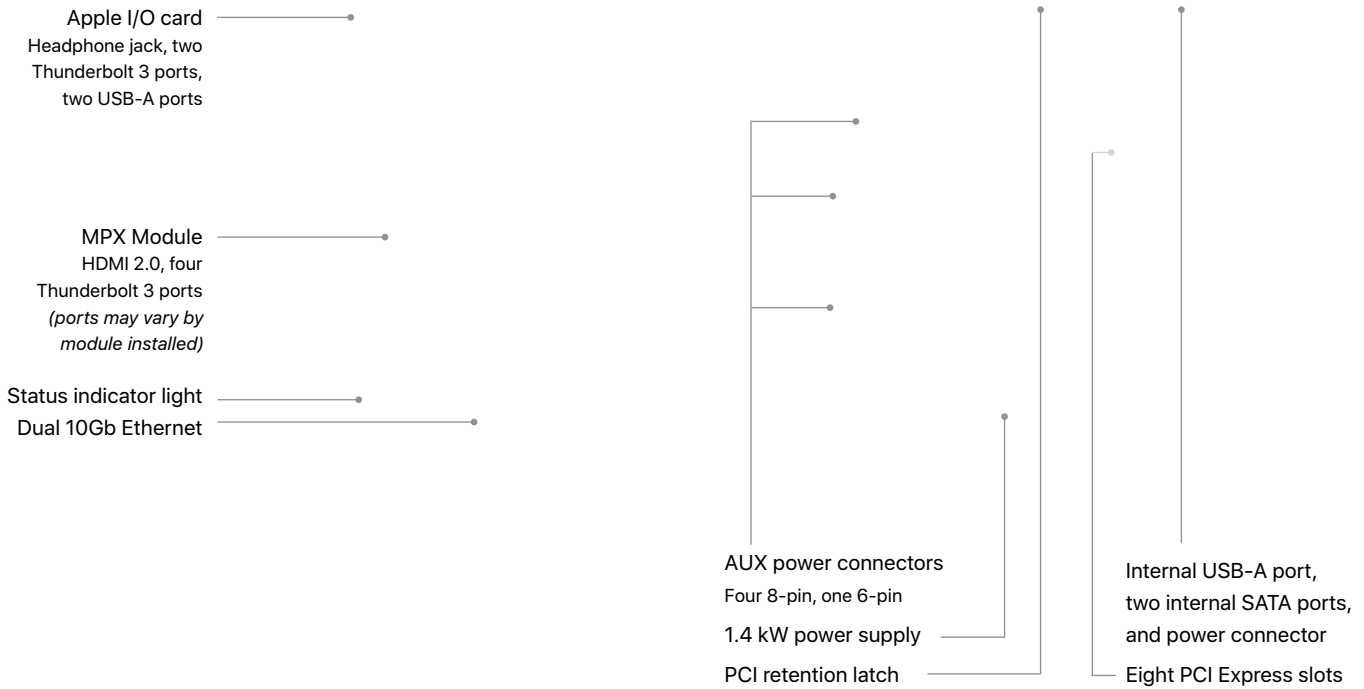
Apple I/O card
Headphone jack, two Thunderbolt 3 ports, two USB-A ports

MPX Module
HDMI 2.0, four Thunderbolt 3 ports
*(ports may vary by module installed)*

Status indicator light
Dual 10Gb Ethernet

AUX power connectors
Four 8-pin, one 6-pin

1.4 kW power supply

PCI retention latch

Internal USB-A port, two internal SATA ports, and power connector

Eight PCI Express slots